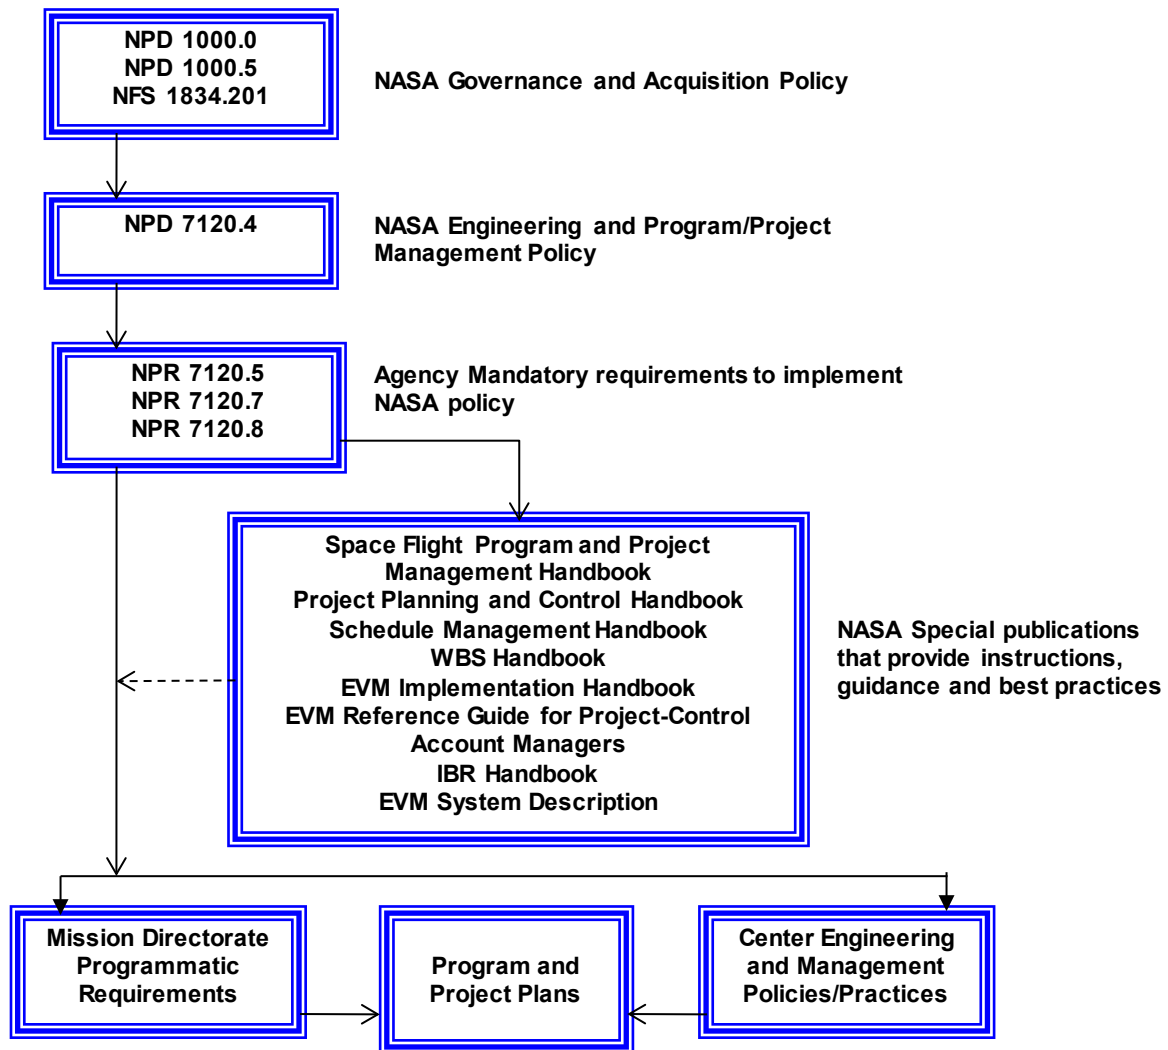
NPD 1000.0
NPD 1000.5
NFS 1834.201

NASA Governance and Acquisition Policy

NPD 7120.4

NASA Engineering and Program/Project Management Policy

NPR 7120.5
NPR 7120.7
NPR 7120.8

Agency Mandatory requirements to implement NASA policy

Space Flight Program and Project Management Handbook
Project Planning and Control Handbook
Schedule Management Handbook
WBS Handbook
EVM Implementation Handbook
EVM Reference Guide for Project-Control Account Managers
IBR Handbook
EVM System Description

NASA Special publications that provide instructions, guidance and best practices

Mission Directorate Programmatic Requirements

Program and Project Plans

Center Engineering and Management Policies/Practices